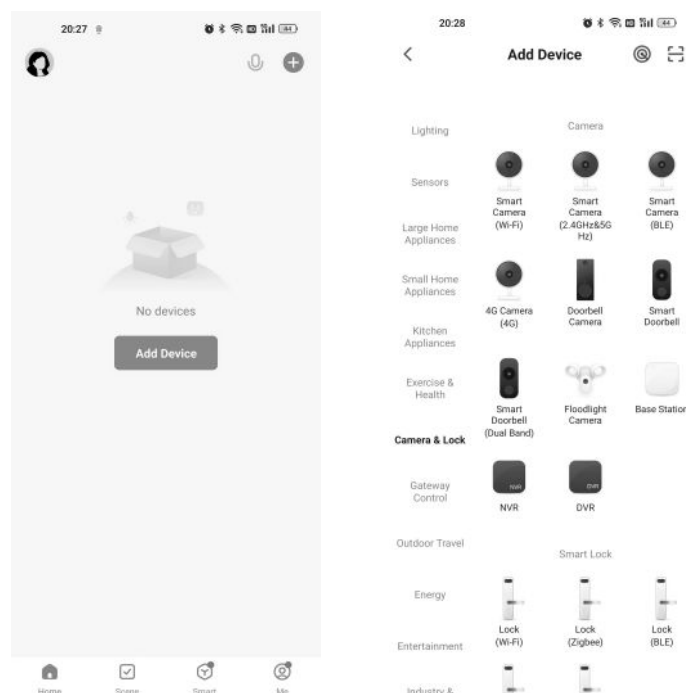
20:27

No devices

Add Device

Home Scene Smart Me

20:28

<

Add Device

Lighting

Sensors

Large Home Appliances

Small Home Appliances

Kitchen Appliances

Exercise & Health

Camera & Lock

Gateway Control

Outdoor Travel

Energy

Entertainment

Industry &

Camera

Smart Camera (Wi-Fi)

Smart Camera (2.4GHz&5G Hz)

Smart Camera (BLE)

4G Camera (4G)

Doorbell Camera

Smart Doorbell

Smart Doorbell (Dual Band)

Floodlight Camera

Base Station

NVR

NVR

DVR

DVR

Smart Lock

Lock (Wi-Fi)

Lock (Zigbee)

Lock (BLE)